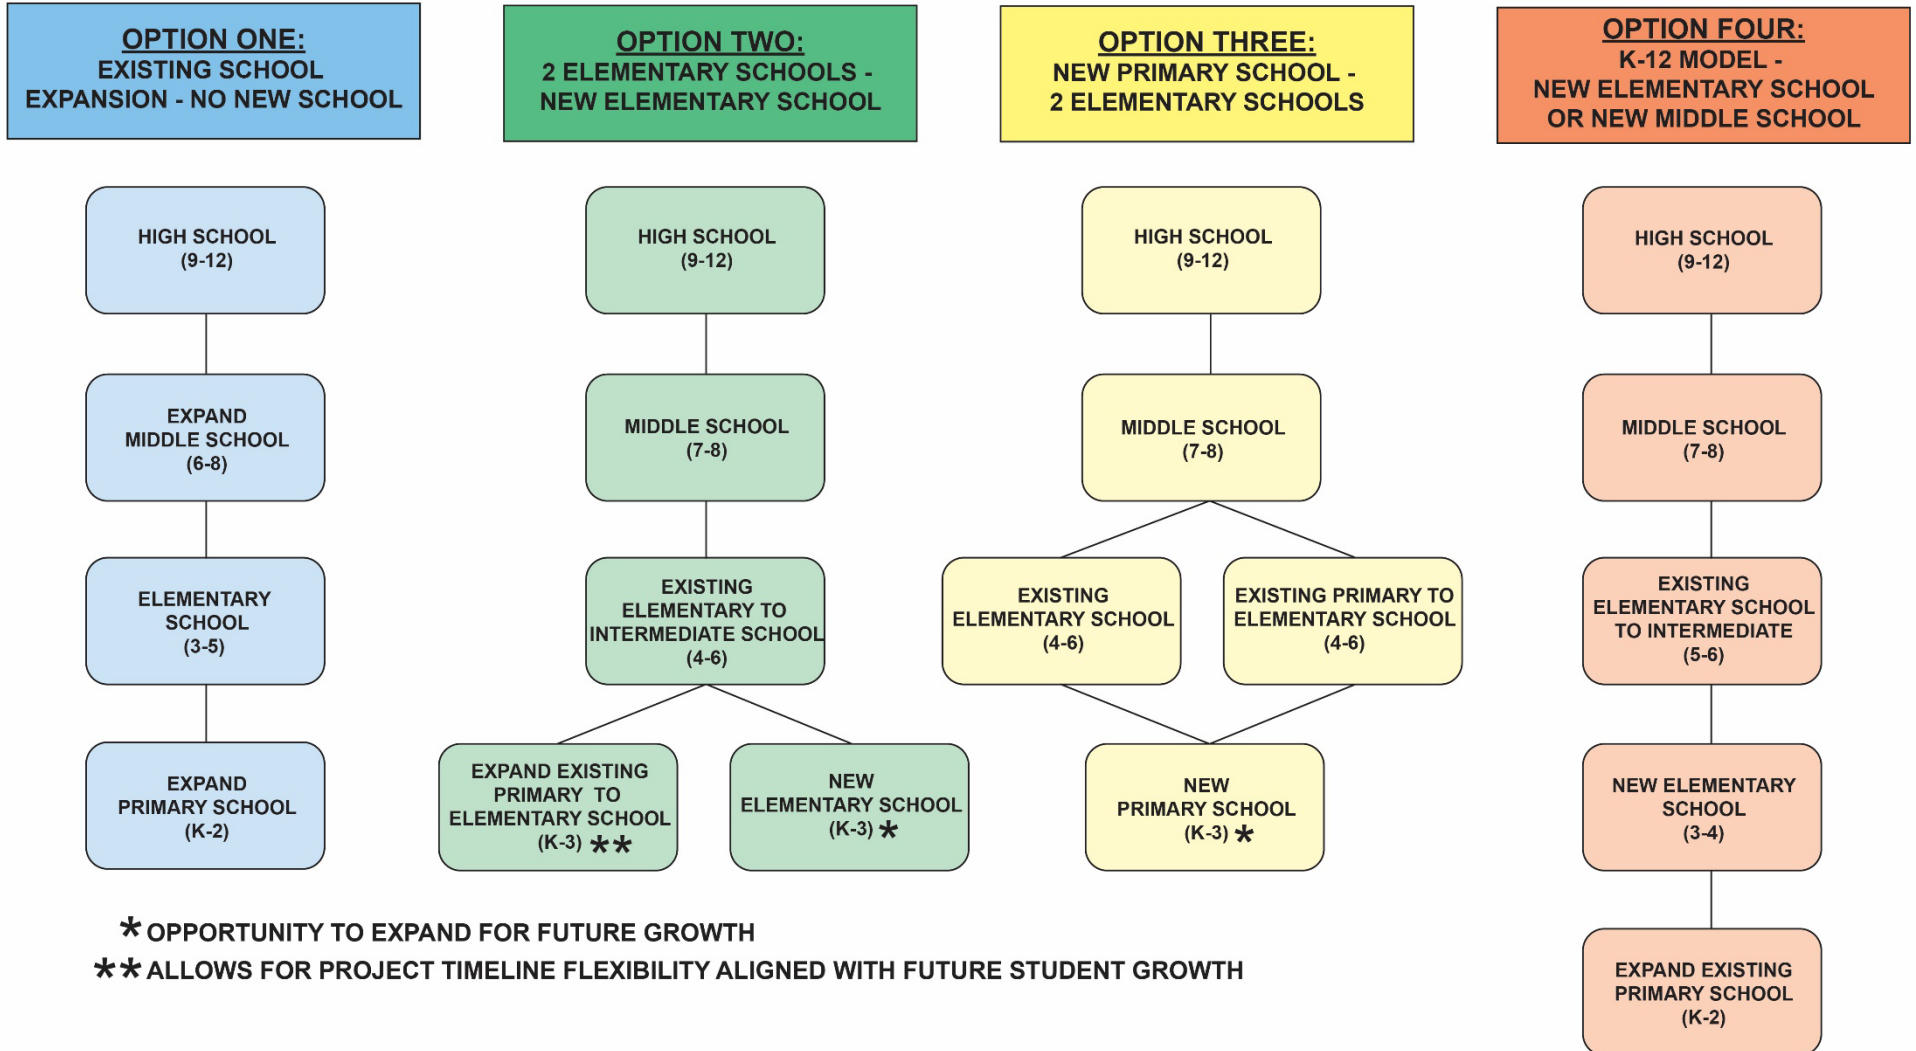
OPTION ONE:
EXISTING SCHOOL EXPANSION - NO NEW SCHOOL

HIGH SCHOOL (9-12)

EXPAND MIDDLE SCHOOL (6-8)

ELEMENTARY SCHOOL (3-5)

EXPAND PRIMARY SCHOOL (K-2)

OPTION TWO:
2 ELEMENTARY SCHOOLS - NEW ELEMENTARY SCHOOL

HIGH SCHOOL (9-12)

MIDDLE SCHOOL (7-8)

EXISTING ELEMENTARY TO INTERMEDIATE SCHOOL (4-6)

EXPAND EXISTING PRIMARY TO ELEMENTARY SCHOOL (K-3) **

NEW ELEMENTARY SCHOOL (K-3) *

OPTION THREE:
NEW PRIMARY SCHOOL - 2 ELEMENTARY SCHOOLS

HIGH SCHOOL (9-12)

MIDDLE SCHOOL (7-8)

EXISTING ELEMENTARY SCHOOL (4-6)

EXISTING PRIMARY TO ELEMENTARY SCHOOL (4-6)

NEW PRIMARY SCHOOL (K-3) *

OPTION FOUR:
K-12 MODEL - NEW ELEMENTARY SCHOOL OR NEW MIDDLE SCHOOL

HIGH SCHOOL (9-12)

MIDDLE SCHOOL (7-8)

EXISTING ELEMENTARY SCHOOL TO INTERMEDIATE (5-6)

NEW ELEMENTARY SCHOOL (3-4)

EXPAND EXISTING PRIMARY SCHOOL (K-2)

* OPPORTUNITY TO EXPAND FOR FUTURE GROWTH
** ALLOWS FOR PROJECT TIMELINE FLEXIBILITY ALIGNED WITH FUTURE STUDENT GROWTH